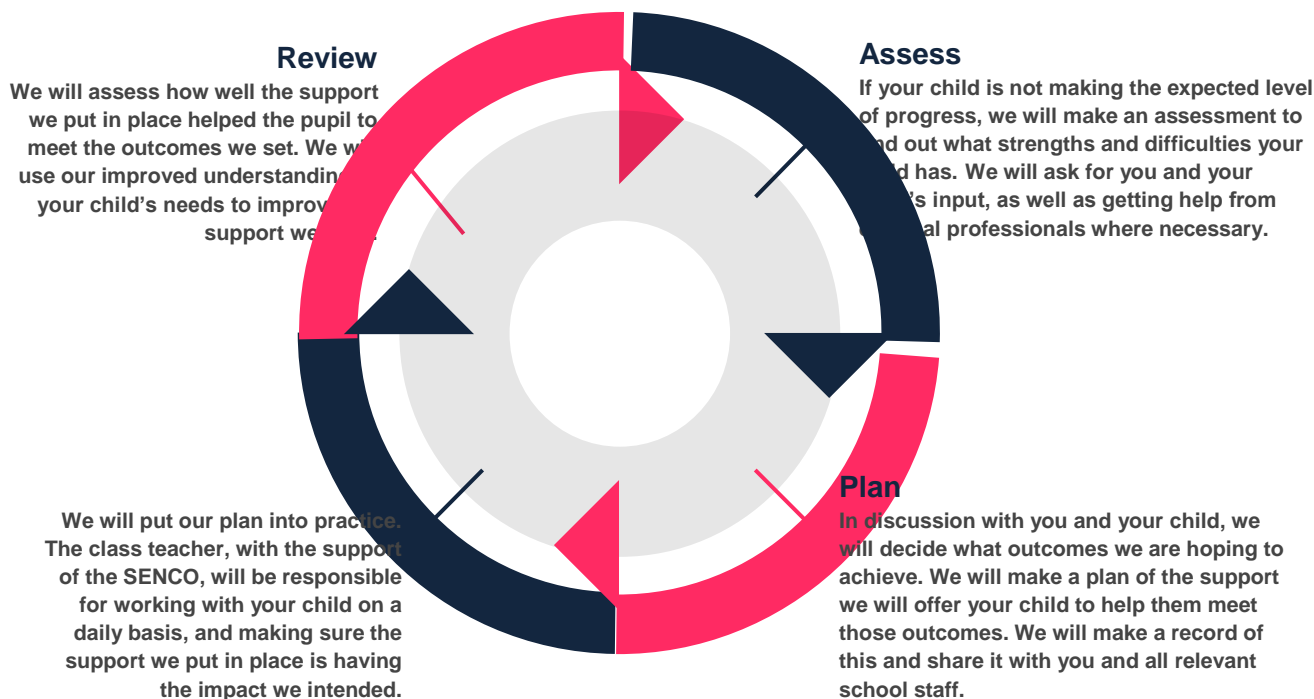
Review

We will assess how well the support we put in place helped the pupil to meet the outcomes we set. We w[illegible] use our improved understanding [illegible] your child's needs to improv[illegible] support we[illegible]

Assess

If your child is not making the expected level of progress, we will make an assessment to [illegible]nd out what strengths and difficulties your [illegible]d has. We will ask for you and your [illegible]'s input, as well as getting help from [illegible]al professionals where necessary.

Plan

In discussion with you and your child, we will decide what outcomes we are hoping to achieve. We will make a plan of the support we will offer your child to help them meet those outcomes. We will make a record of this and share it with you and all relevant school staff.

We will put our plan into practice. The class teacher, with the support of the SENCO, will be responsible for working with your child on a daily basis, and making sure the support we put in place is having the impact we intended.